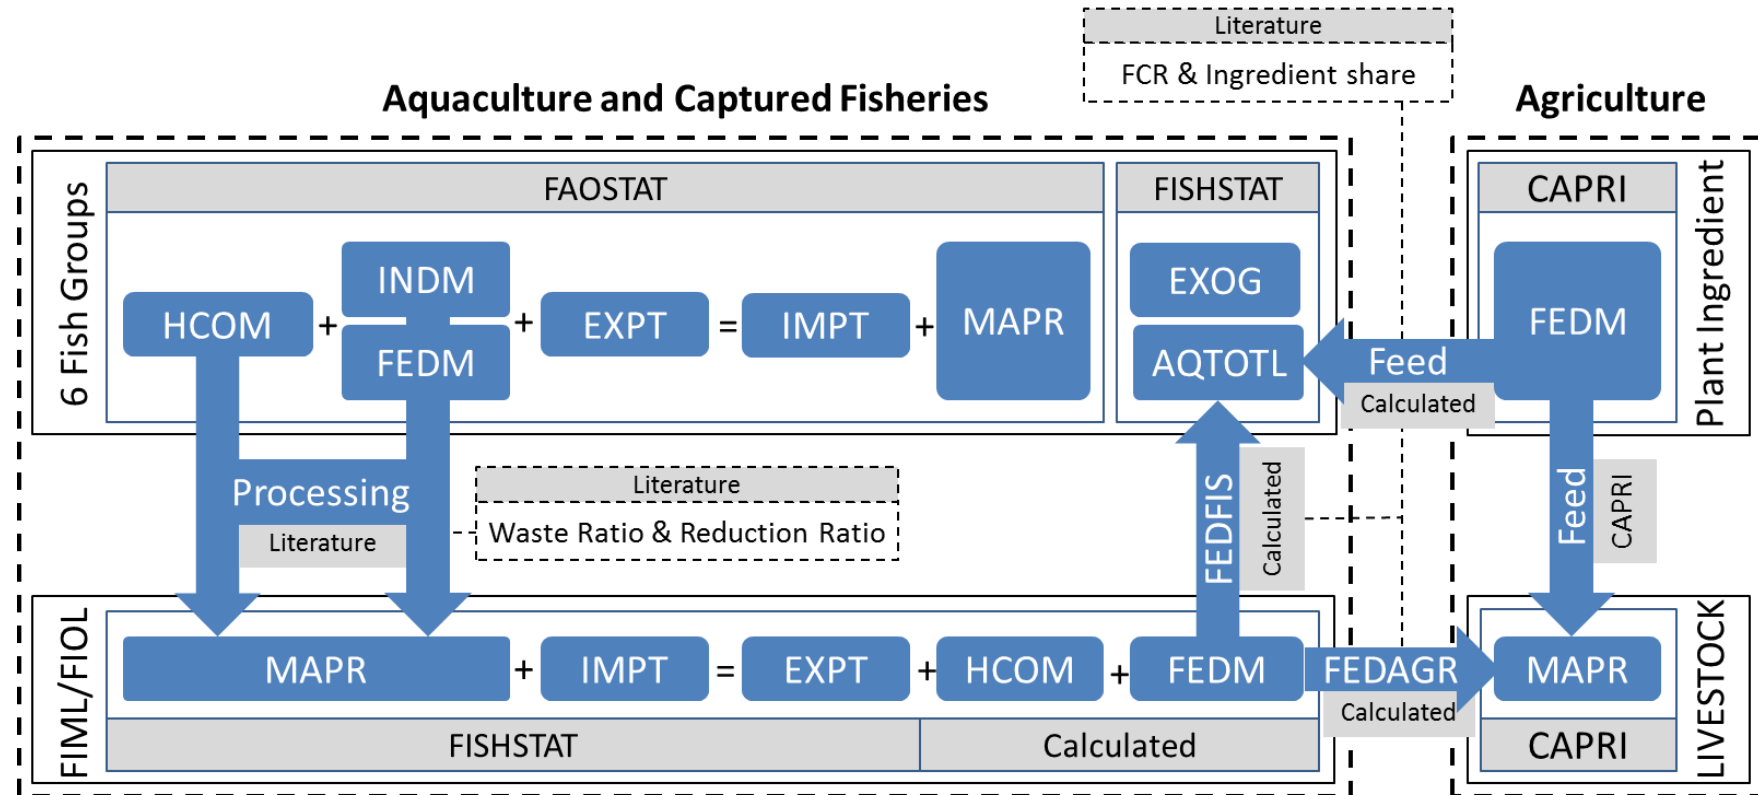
Literature

FCR & Ingredient share

Aquaculture and Captured Fisheries

Agriculture

6 Fish Groups

FAOSTAT

HCOM + INDM FEDM + EXPT = IMPT + MAPR

FISHSTAT

EXOG

AQTOTL

Feed

Calculated

CAPRI

FEDM

Plant Ingredient

Processing

Literature

Literature

Waste Ratio & Reduction Ratio

FEDFIS

Calculated

Feed

CAPRI

FIML/FIOL

MAPR + IMPT = EXPT + HCOM + FEDM

FEDAGR

Calculated

MAPR

FISHSTAT

Calculated

CAPRI

LIVESTOCK